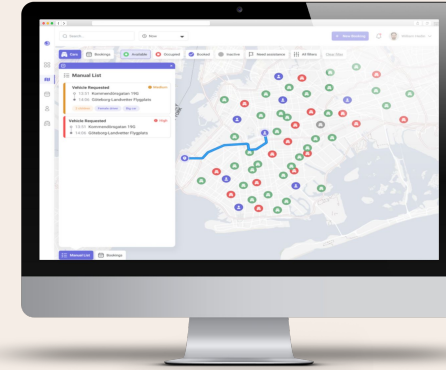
Search
Now
New Booking
Cars
Bookings
Available
Occupied
Booked
Inactive
Need assistance
All filters
Clear filter
Manual List
Vehicle Requested
Medium
13:51 Kommendörsgatan 19G
14:00 Göteborg Landvetter Flygplats
Vehicle Requested
High
13:51 Kommendörsgatan 19G
14:00 Göteborg Landvetter Flygplats
Manual List
Bookings